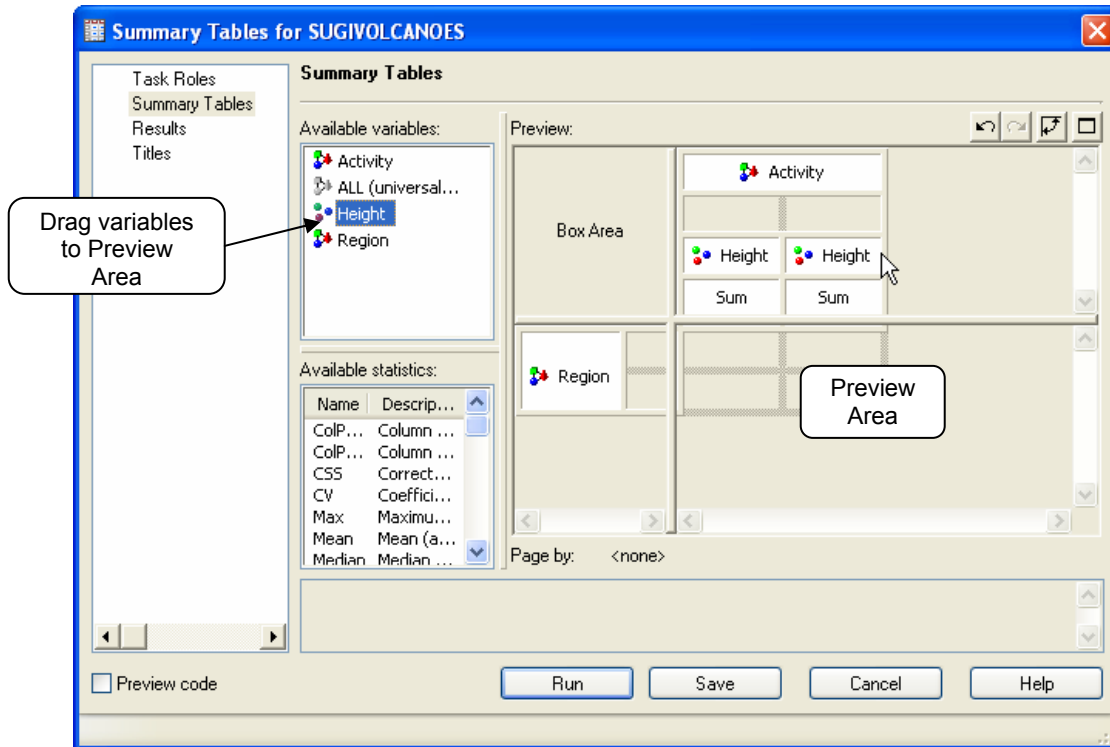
Summary Tables for SUGIVOLCANOES

Task Roles
Summary Tables
Results
Titles

Summary Tables

Available variables:
Activity
ALL (universal...
Height
Region

Drag variables to Preview Area

Available statistics:

| Name | Descrip... |
|---|---|
| ColP... | Column ... |
| ColP... | Column ... |
| CSS | Correct... |
| CV | Coeffici... |
| Max | Maximu... |
| Mean | Mean (a... |
| Median | Median ... |

Preview:

Box Area

Activity

Height | Height
Sum | Sum

Region

Preview Area

Page by: <none>

Preview code

Run
Save
Cancel
Help